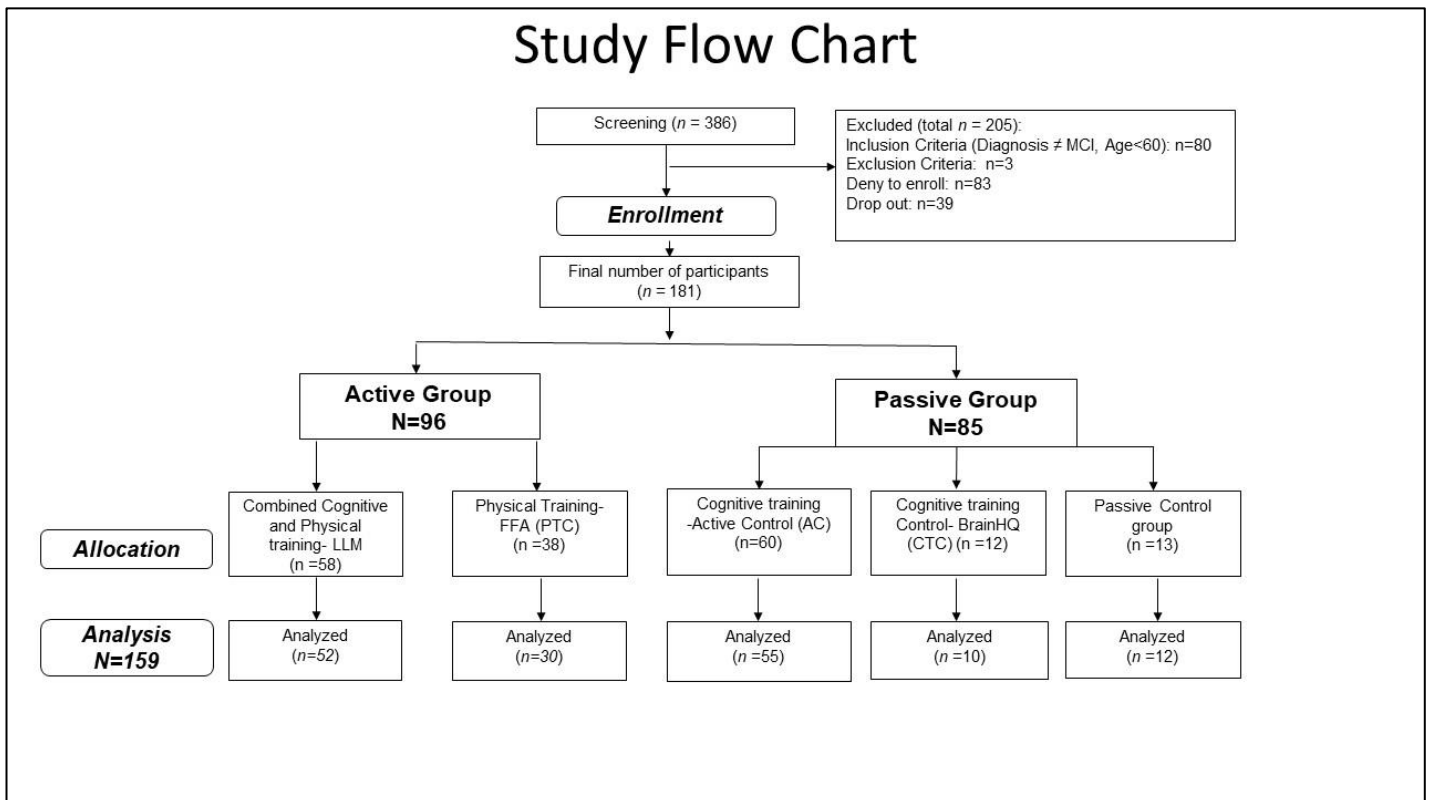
Study Flow Chart

Screening ($n$ = 386)

Excluded (total $n$ = 205):
Inclusion Criteria (Diagnosis ≠ MCI, Age<60): n=80
Exclusion Criteria: n=3
Deny to enroll: n=83
Drop out: n=39

Enrollment

Final number of participants ($n$ = 181)

Active Group
N=96

Passive Group
N=85

Allocation

Combined Cognitive and Physical training- LLM (n =58)

Physical Training- FFA (PTC) (n =38)

Cognitive training -Active Control (AC) (n=60)

Cognitive training Control- BrainHQ (CTC) (n =12)

Passive Control group (n =13)

Analysis
N=159

Analyzed ($n$=52)

Analyzed ($n$=30)

Analyzed ($n$ =55)

Analyzed ($n$ =10)

Analyzed ($n$ =12)